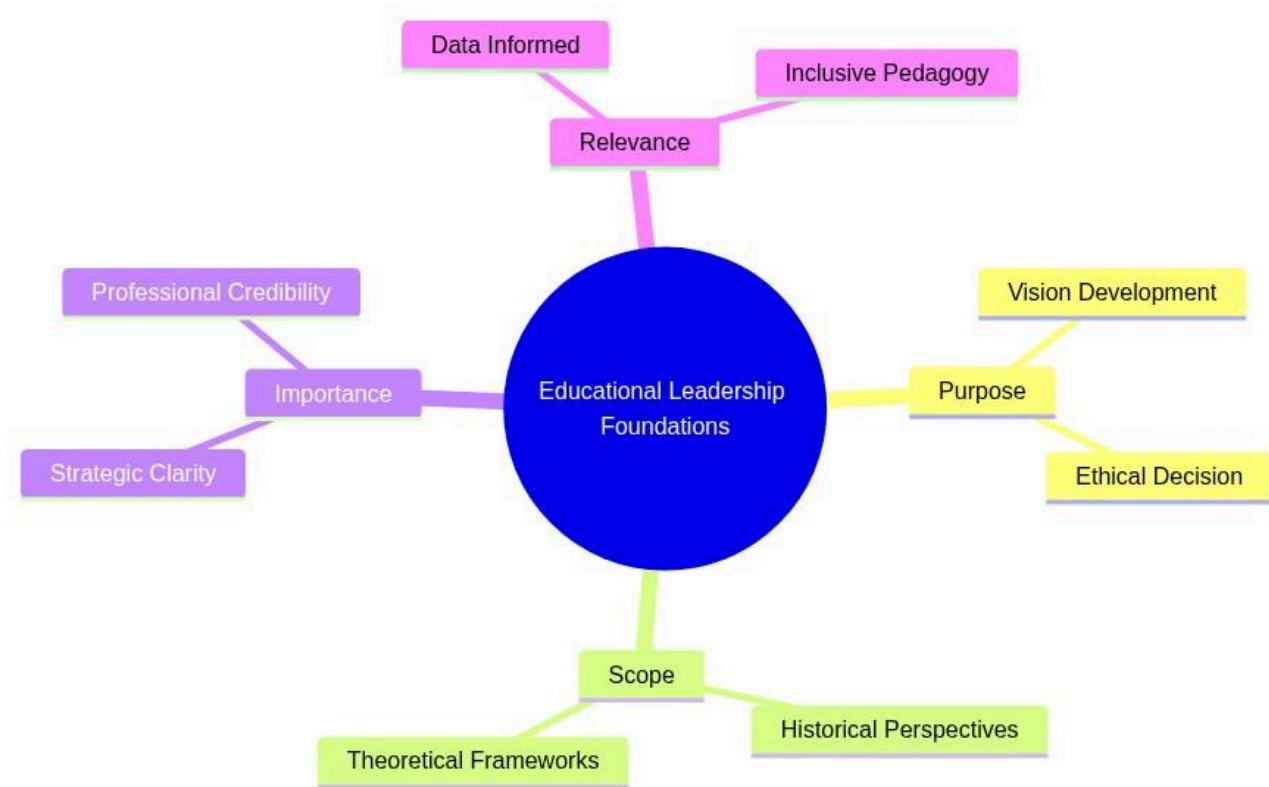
Data Informed

Inclusive Pedagogy

Relevance

Professional Credibility

Vision Development

Importance

Educational Leadership Foundations

Purpose

Strategic Clarity

Ethical Decision

Scope

Historical Perspectives

Theoretical Frameworks